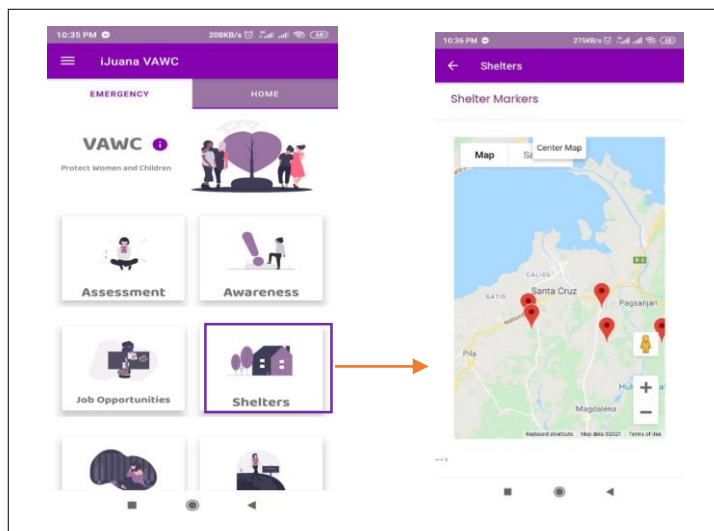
10:35 PM 208KB/s

iJuana VAWC

EMERGENCY

HOME

VAWC

Protect Women and Children

Assessment

Awareness

Job Opportunities

Shelters

10:36 PM 275KB/s

Shelters

Shelter Markers

Map

Sa

Center Map

CALIOS

SATIS

Santa Cruz

Pagsanjan

Pila

Magdalena

+

−

Keyboard shortcuts Map data ©2021 Terms of Use

-->